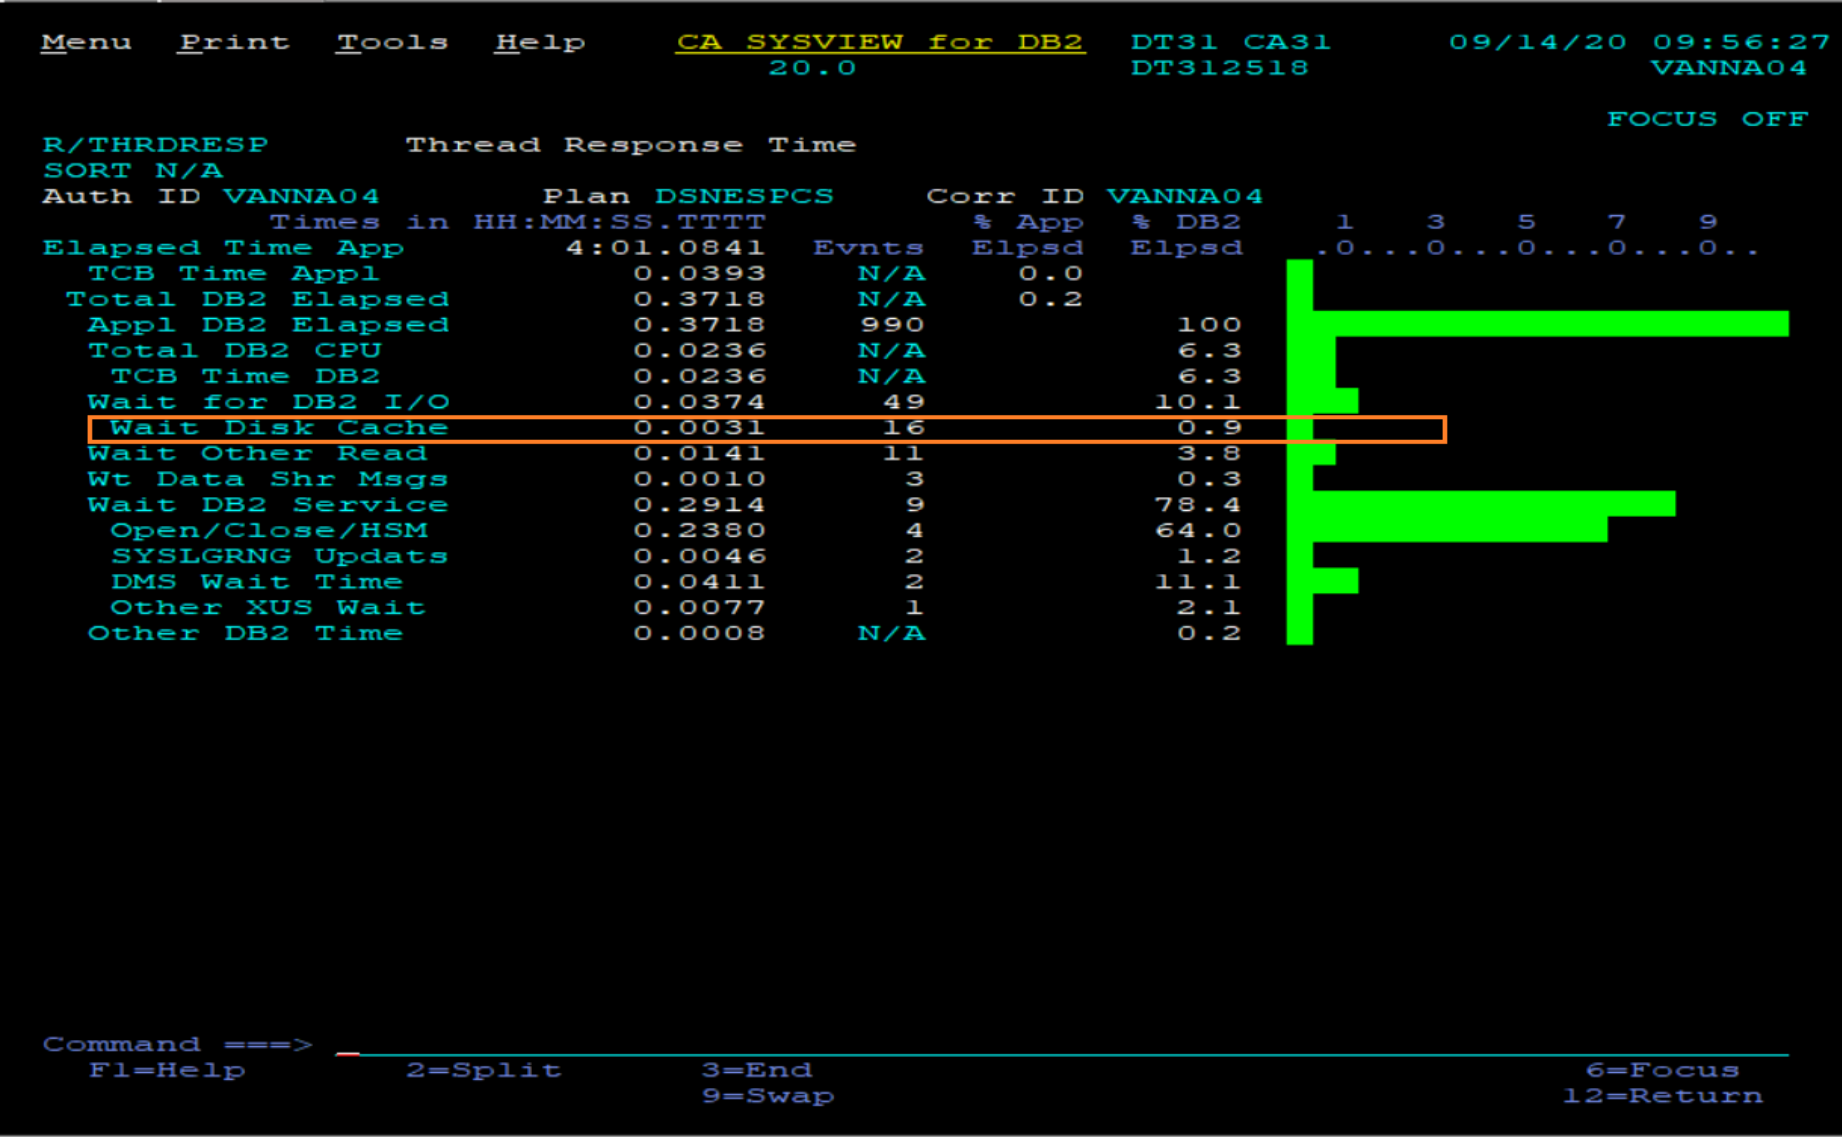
Menu Print Tools Help CA SYSVIEW for DB2 20.0 DT31 CA31 DT312518 09/14/20 09:56:27 VANNA04

FOCUS OFF

R/THRDRESP Thread Response Time
SORT N/A
Auth ID VANNA04 Plan DSNESPCS Corr ID VANNA04

| Times in HH:MM:SS.TTTT | | % App | % DB2 | 1 3 5 7 9 |
|---|---|---|---|---|
| Elapsed Time App 4:01.0841 | Evnts | Elpsd | Elpsd | .0...0...0...0...0.. |
| TCB Time Appl 0.0393 | N/A | 0.0 | | |
| Total DB2 Elapsed 0.3718 | N/A | 0.2 | | |
| Appl DB2 Elapsed 0.3718 | 990 | | 100 | |
| Total DB2 CPU 0.0236 | N/A | | 6.3 | |
| TCB Time DB2 0.0236 | N/A | | 6.3 | |
| Wait for DB2 I/O 0.0374 | 49 | | 10.1 | |
| Wait Disk Cache 0.0031 | 16 | | 0.9 | |
| Wait Other Read 0.0141 | 11 | | 3.8 | |
| Wt Data Shr Msgs 0.0010 | 3 | | 0.3 | |
| Wait DB2 Service 0.2914 | 9 | | 78.4 | |
| Open/Close/HSM 0.2380 | 4 | | 64.0 | |
| SYSLGRNG Updats 0.0046 | 2 | | 1.2 | |
| DMS Wait Time 0.0411 | 2 | | 11.1 | |
| Other XUS Wait 0.0077 | 1 | | 2.1 | |
| Other DB2 Time 0.0008 | N/A | | 0.2 | |

Command ===>
F1=Help 2=Split 3=End 6=Focus
9=Swap 12=Return